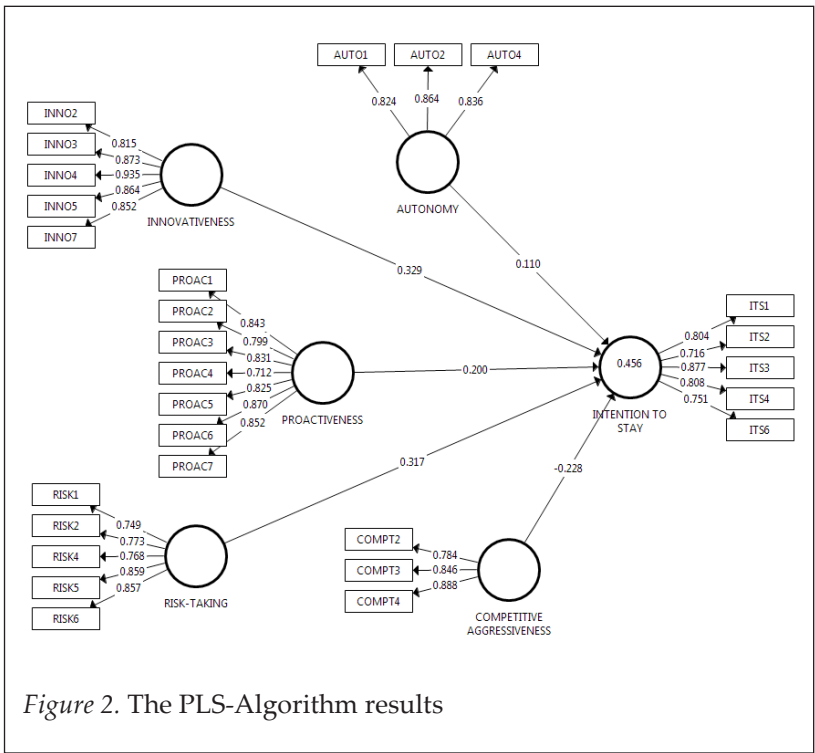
AUTO1
AUTO2
AUTO4
0.824
0.864
0.836
AUTONOMY

INNO2
INNO3
INNO4
INNO5
INNO7
0.815
0.873
0.935
0.864
0.852
INNOVATIVENESS

0.329
0.110

PROAC1
PROAC2
PROAC3
PROAC4
PROAC5
PROAC6
PROAC7
0.843
0.799
0.831
0.712
0.825
0.870
0.852
PROACTIVENESS

0.200

0.456
INTENTION TO STAY

ITS1
ITS2
ITS3
ITS4
ITS6
0.804
0.716
0.877
0.808
0.751

0.317
-0.228

RISK1
RISK2
RISK4
RISK5
RISK6
0.749
0.773
0.768
0.859
0.857
RISK-TAKING

COMPT2
COMPT3
COMPT4
0.784
0.846
0.888
COMPETITIVE AGGRESSIVENESS

Figure 2. The PLS-Algorithm results